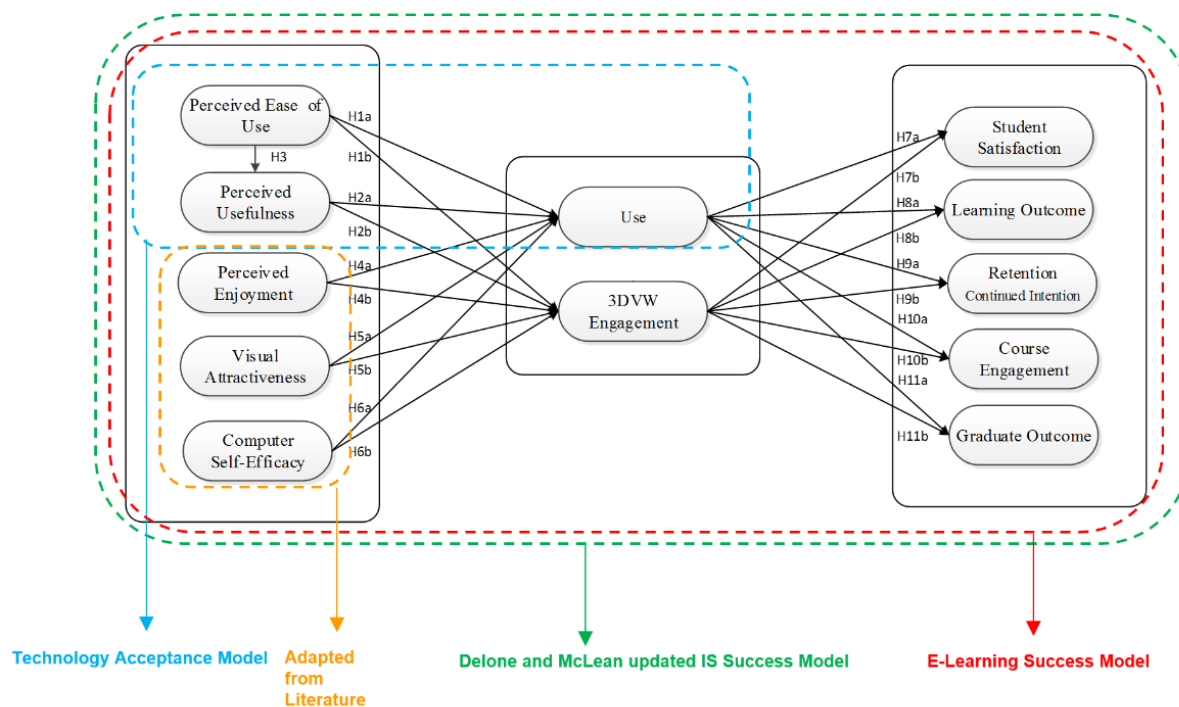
Perceived Ease of Use

H3

Perceived Usefulness

Perceived Enjoyment

Visual Attractiveness

Computer Self-Efficacy

H1a
H1b
H2a
H2b
H4a
H4b
H5a
H5b
H6a
H6b

Use

3DVW Engagement

H7a
H7b
H8a
H8b
H9a
H9b
H10a
H10b
H11a
H11b

Student Satisfaction

Learning Outcome

Retention Continued Intention

Course Engagement

Graduate Outcome

Technology Acceptance Model

Adapted from Literature

Delone and McLean updated IS Success Model

E-Learning Success Model